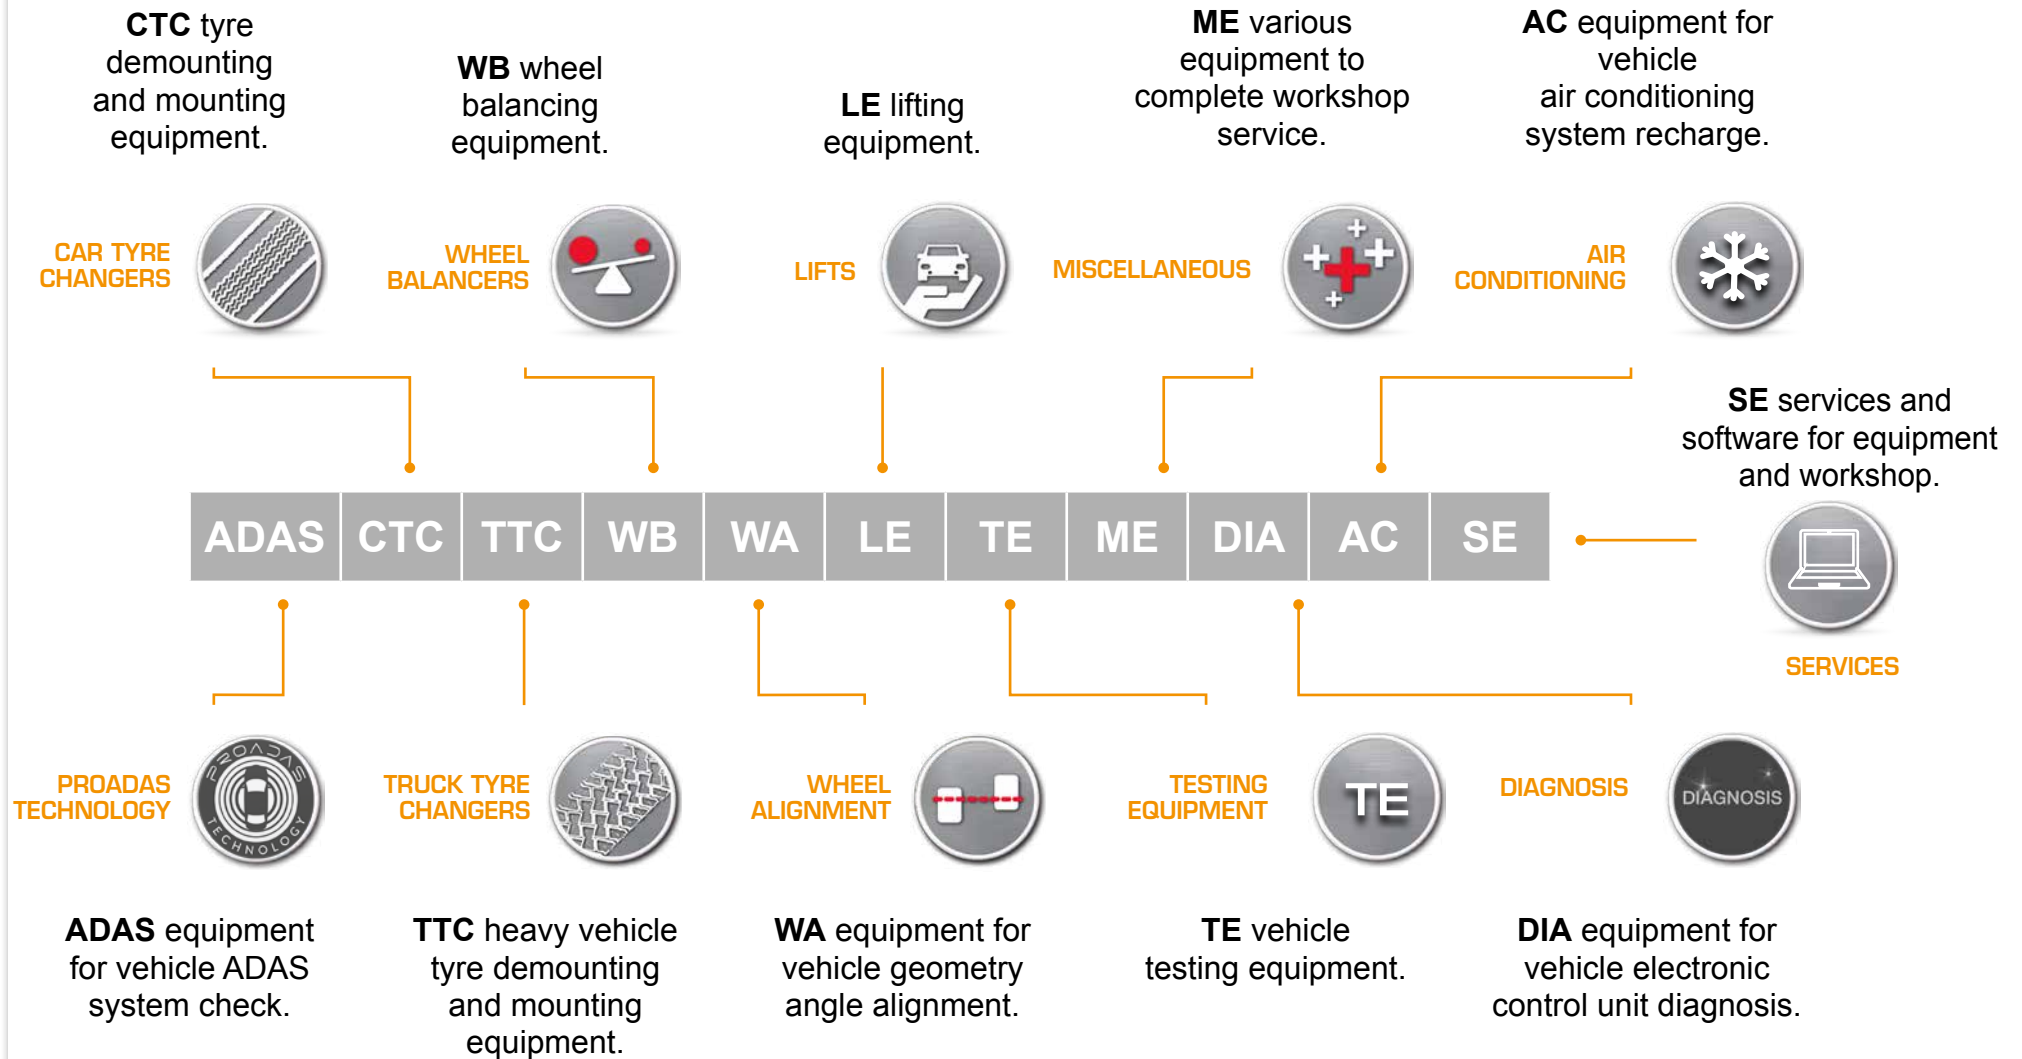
**CTC** tyre demounting and mounting equipment.

**WB** wheel balancing equipment.

**LE** lifting equipment.

**ME** various equipment to complete workshop service.

**AC** equipment for vehicle air conditioning system recharge.

CAR TYRE CHANGERS

WHEEL BALANCERS

LIFTS

MISCELLANEOUS

AIR CONDITIONING

**SE** services and software for equipment and workshop.

| ADAS | CTC | TTC | WB | WA | LE | TE | ME | DIA | AC | SE |
|---|---|---|---|---|---|---|---|---|---|---|

SERVICES

PROADAS TECHNOLOGY

PROADAS TECHNOLOGY

TRUCK TYRE CHANGERS

WHEEL ALIGNMENT

TESTING EQUIPMENT

TE

DIAGNOSIS

DIAGNOSIS

**ADAS** equipment for vehicle ADAS system check.

**TTC** heavy vehicle tyre demounting and mounting equipment.

**WA** equipment for vehicle geometry angle alignment.

**TE** vehicle testing equipment.

**DIA** equipment for vehicle electronic control unit diagnosis.